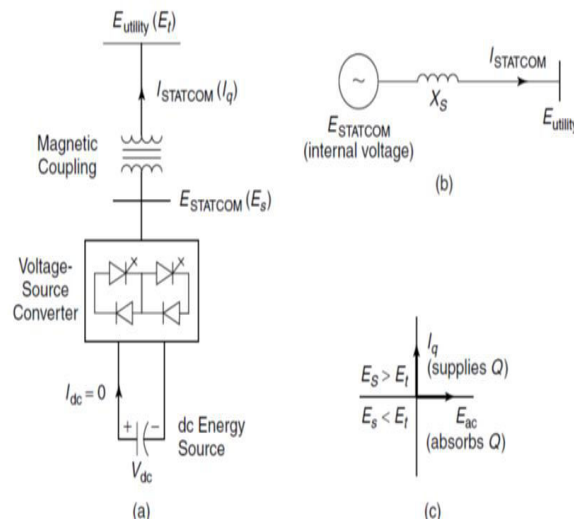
$E_{\text{utility}}$ $(E_t)$

$I_{\text{STATCOM}}$ $(I_q)$

Magnetic Coupling

$E_{\text{STATCOM}}$ $(E_s)$

Voltage-Source Converter

$I_{\text{dc}} = 0$

+

dc Energy Source

$V_{\text{dc}}$

(a)

~

$X_S$

$I_{\text{STATCOM}}$

$E_{\text{STATCOM}}$ (internal voltage)

$E_{\text{utili}}$

(b)

$I_q$

(supplies $Q$)

$E_S > E_t$

$E_s < E_t$

$E_{\text{ac}}$

(absorbs $Q$)

(c)